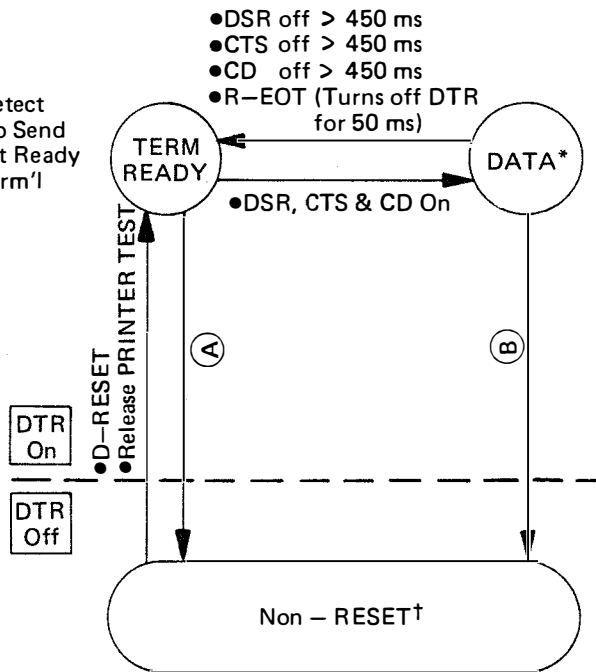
etect
o Send
t Ready
rm'l

●DSR off > 450 ms
●CTS off > 450 ms
●CD off > 450 ms
●R–EOT (Turns off DTR for 50 ms)

TERM READY

DATA*

●DSR, CTS & CD On

●D–RESET
●Release PRINTER TEST

Ⓐ

Ⓑ

DTR On

DTR Off

Non – RESET†